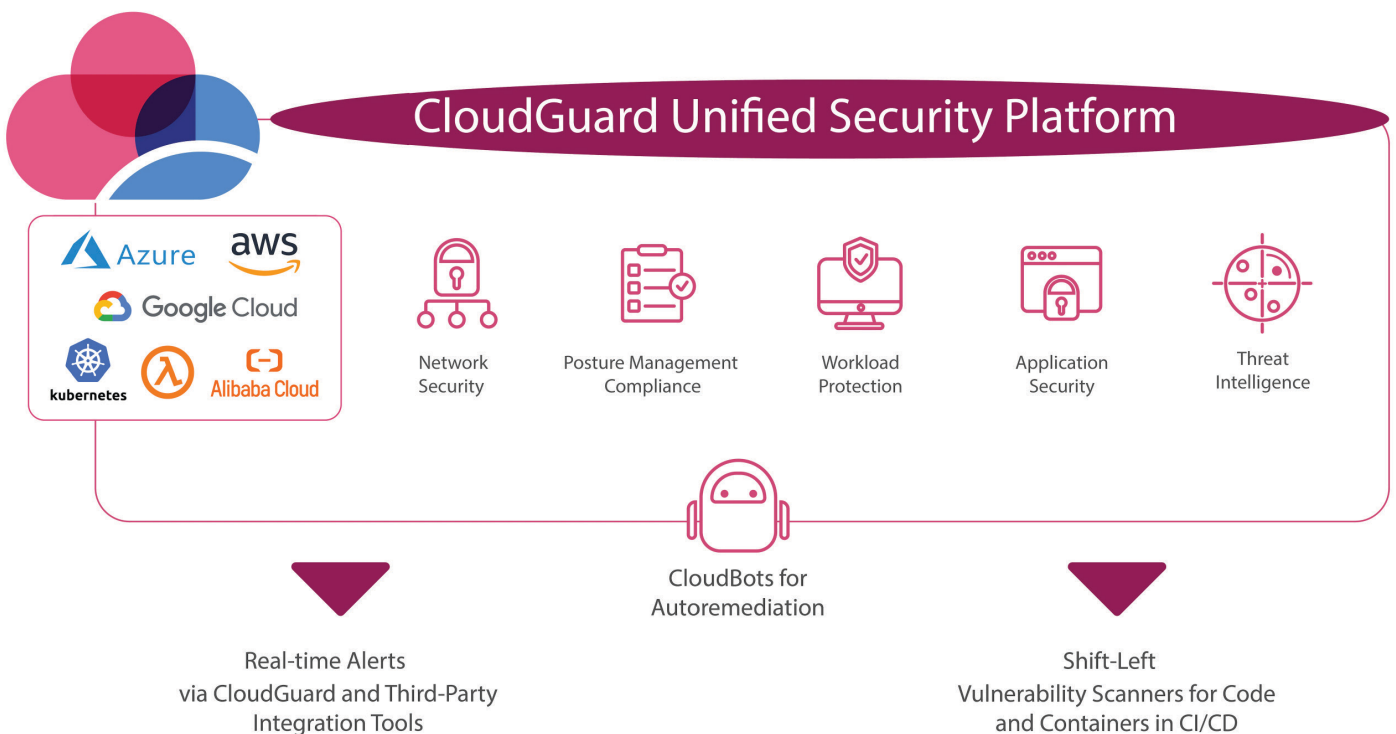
CloudGuard Unified Security Platform

Azure
aws
Google Cloud
kubernetes
Alibaba Cloud

Network Security

Posture Management Compliance

Workload Protection

Application Security

Threat Intelligence

CloudBots for Autoremediation

Real-time Alerts via CloudGuard and Third-Party Integration Tools

Shift-Left Vulnerability Scanners for Code and Containers in CI/CD